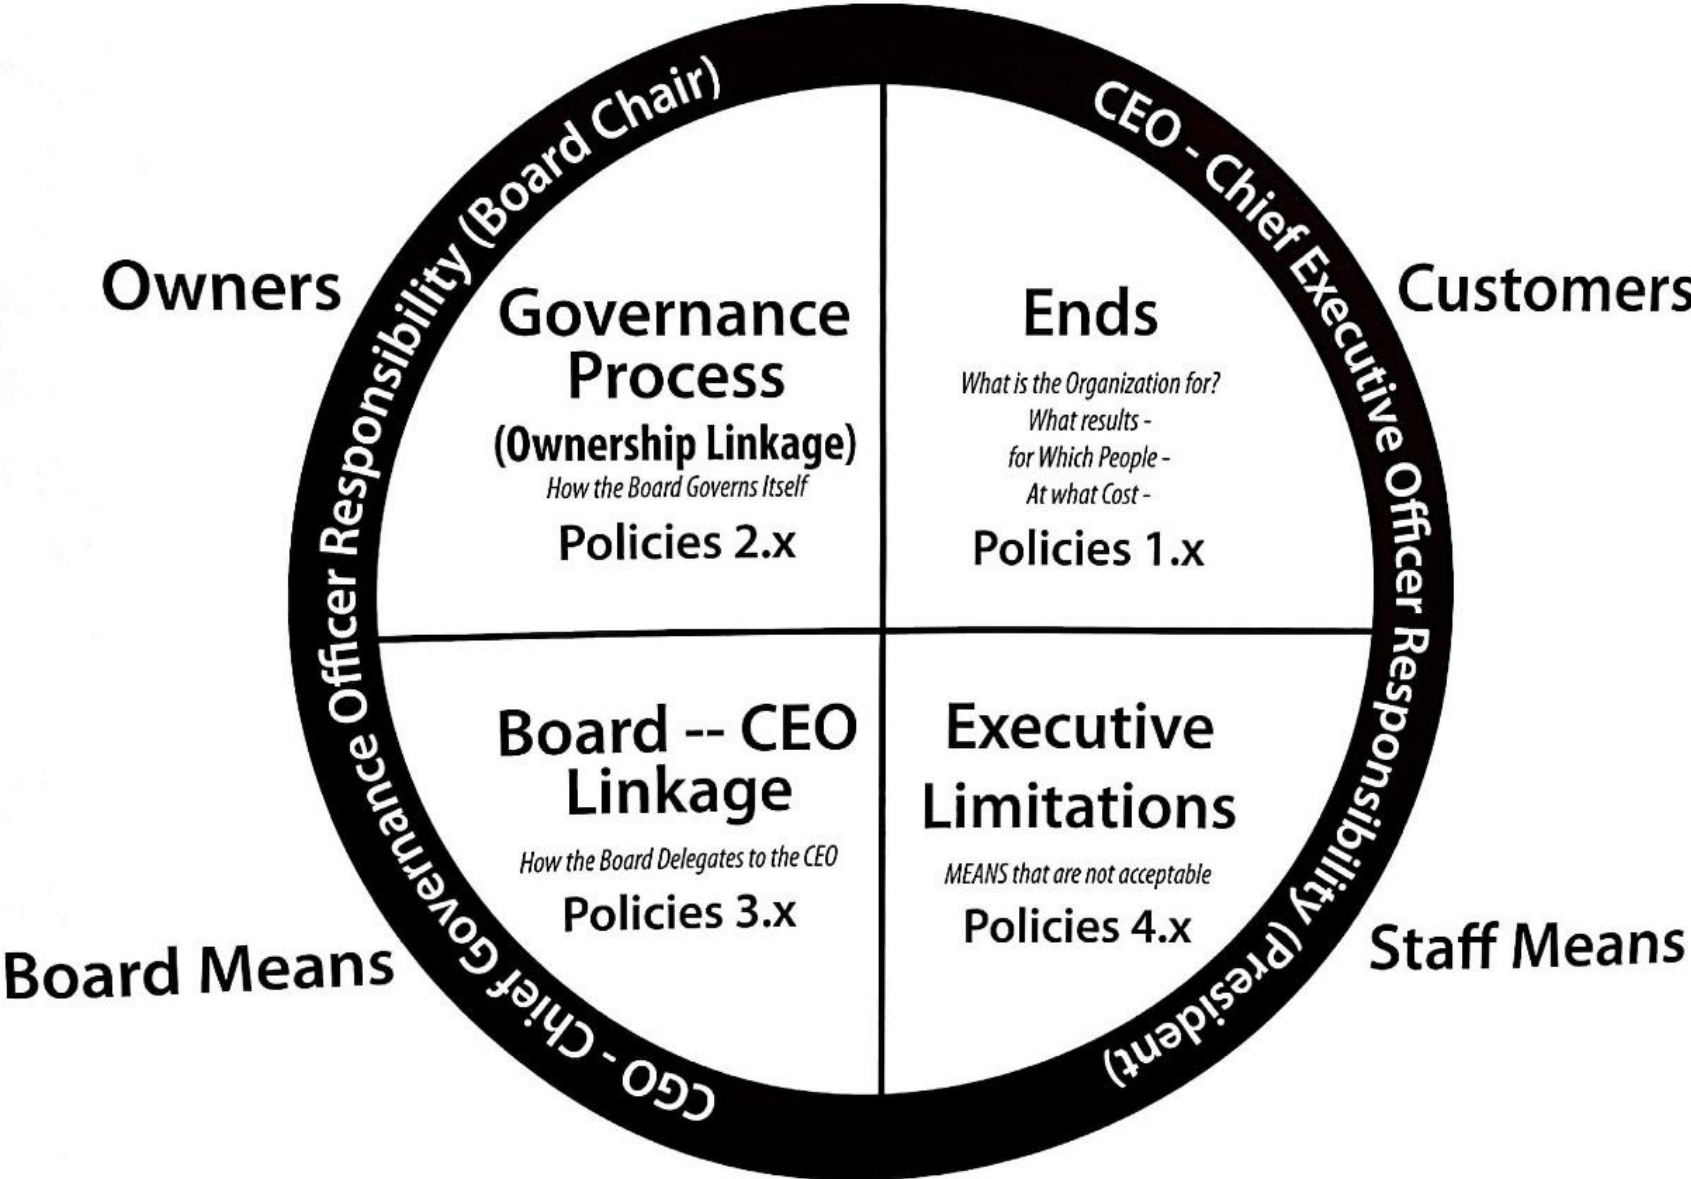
CGO - Chief Governance Officer Responsibility (Board Chair)

CEO - Chief Executive Officer Responsibility (President)

Owners

Customers

Governance Process
(Ownership Linkage)
How the Board Governs Itself
Policies 2.x

Ends
What is the Organization for?
What results -
for Which People -
At what Cost -
Policies 1.x

Board -- CEO Linkage
How the Board Delegates to the CEO
Policies 3.x

Executive Limitations
MEANS that are not acceptable
Policies 4.x

Board Means

Staff Means